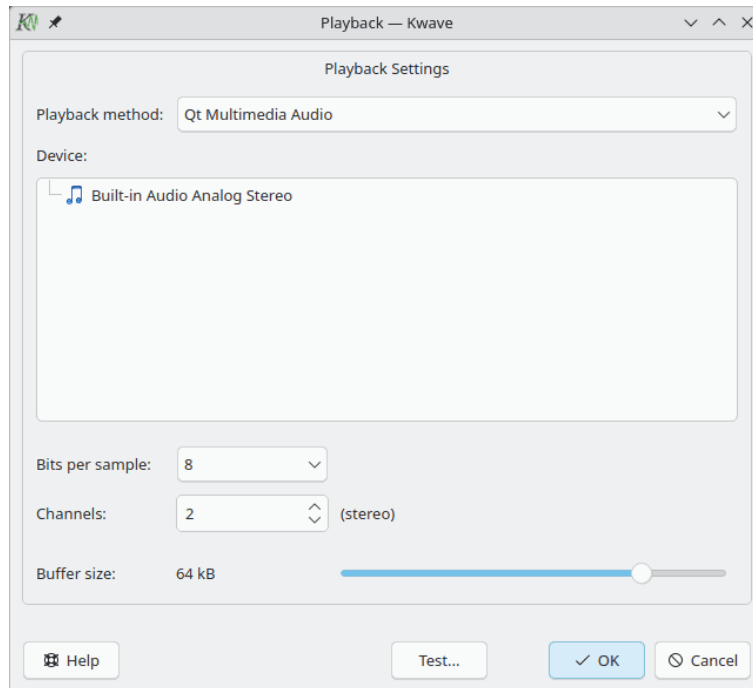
Playback — Kwave

Playback Settings

Playback method: Qt Multimedia Audio

Device:

Built-in Audio Analog Stereo

Bits per sample: 8

Channels: 2 (stereo)

Buffer size: 64 kB

Help

Test...

OK

Cancel